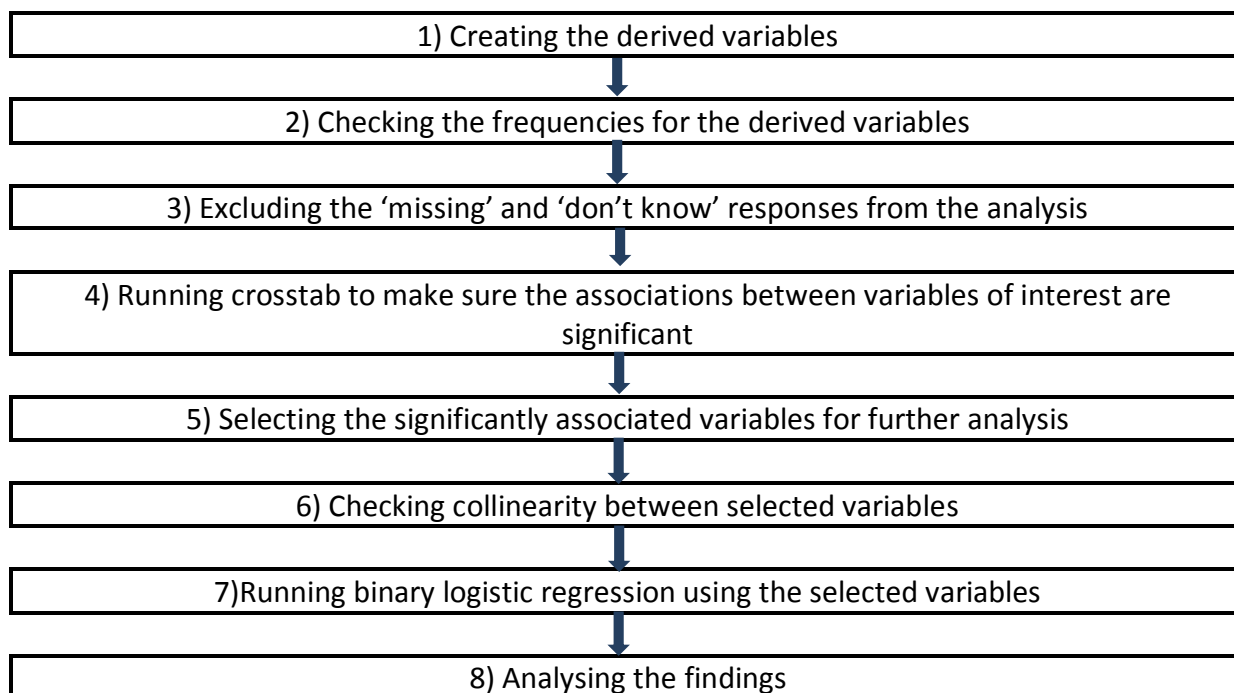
1) Creating the derived variables

2) Checking the frequencies for the derived variables

3) Excluding the ‘missing’ and ‘don’t know’ responses from the analysis

4) Running crosstab to make sure the associations between variables of interest are significant

5) Selecting the significantly associated variables for further analysis

6) Checking collinearity between selected variables

7)Running binary logistic regression using the selected variables

8) Analysing the findings